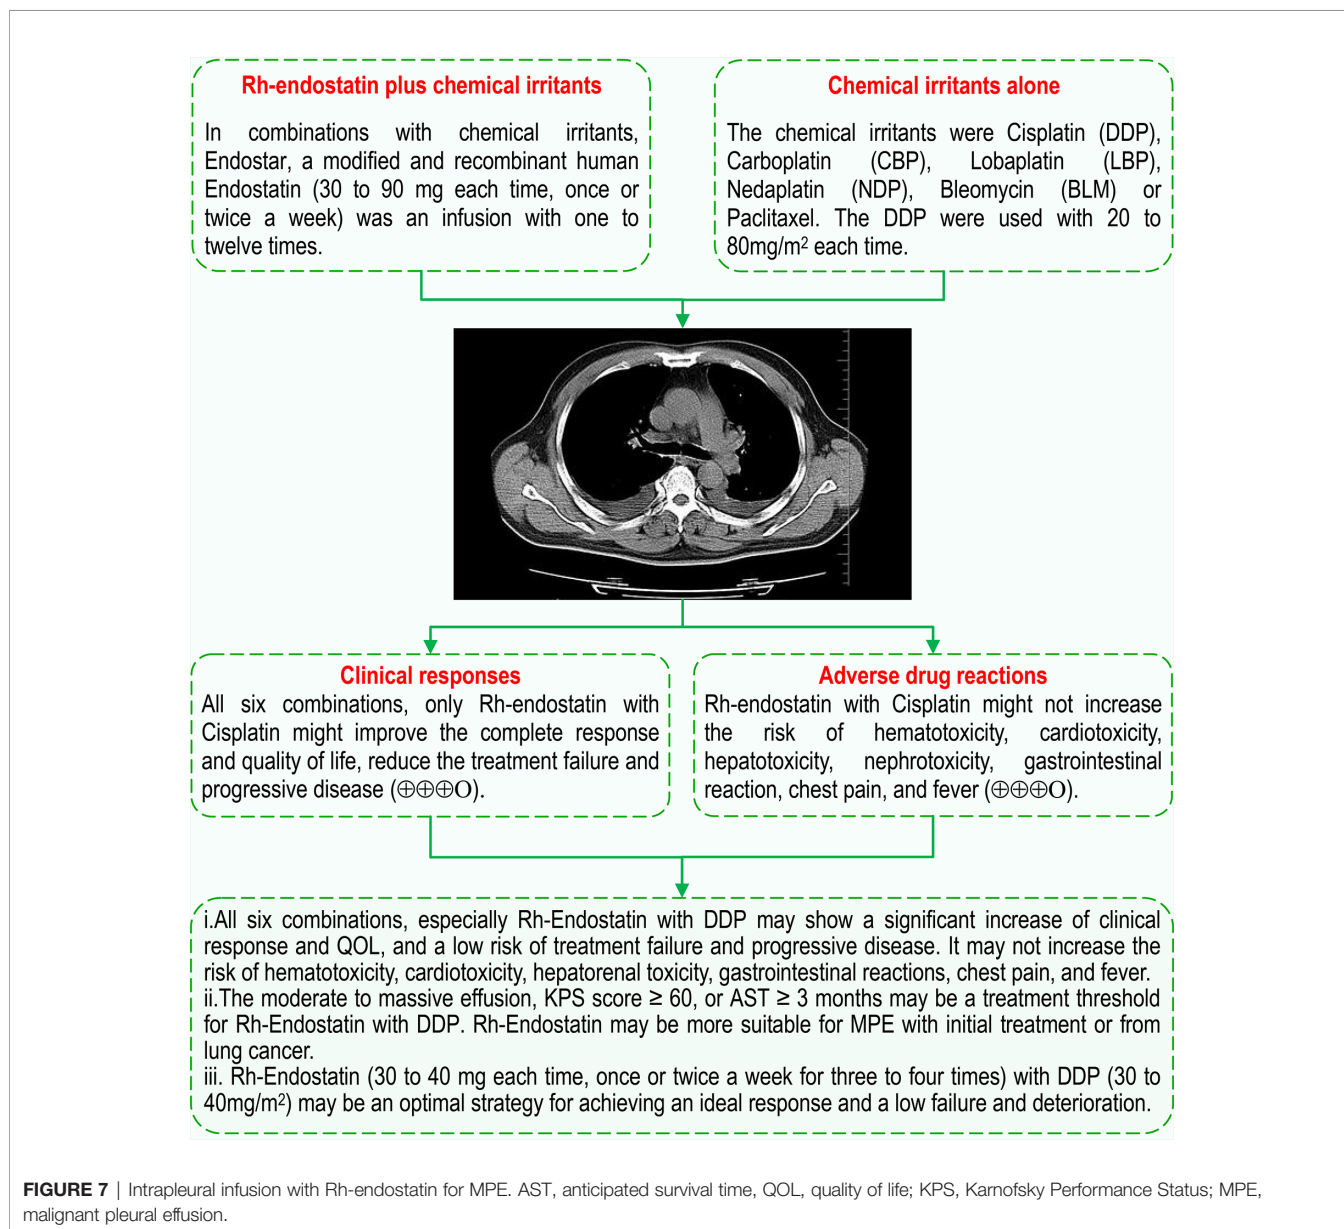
Rh-endostatin plus chemical irritants

In combinations with chemical irritants, Endostar, a modified and recombinant human Endostatin (30 to 90 mg each time, once or twice a week) was an infusion with one to twelve times.

Chemical irritants alone

The chemical irritants were Cisplatin (DDP), Carboplatin (CBP), Lobaplatin (LBP), Nedaplatin (NDP), Bleomycin (BLM) or Paclitaxel. The DDP were used with 20 to 80mg/m$^2$ each time.

Clinical responses

All six combinations, only Rh-endostatin with Cisplatin might improve the complete response and quality of life, reduce the treatment failure and progressive disease (⊕⊕⊕O).

Adverse drug reactions

Rh-endostatin with Cisplatin might not increase the risk of hematotoxicity, cardiotoxicity, hepatotoxicity, nephrotoxicity, gastrointestinal reaction, chest pain, and fever (⊕⊕⊕O).

i.All six combinations, especially Rh-Endostatin with DDP may show a significant increase of clinical response and QOL, and a low risk of treatment failure and progressive disease. It may not increase the risk of hematotoxicity, cardiotoxicity, hepatorenal toxicity, gastrointestinal reactions, chest pain, and fever.
ii.The moderate to massive effusion, KPS score ≥ 60, or AST ≥ 3 months may be a treatment threshold for Rh-Endostatin with DDP. Rh-Endostatin may be more suitable for MPE with initial treatment or from lung cancer.
iii. Rh-Endostatin (30 to 40 mg each time, once or twice a week for three to four times) with DDP (30 to 40mg/m$^2$) may be an optimal strategy for achieving an ideal response and a low failure and deterioration.

FIGURE 7 | Intrapleural infusion with Rh-endostatin for MPE. AST, anticipated survival time, QOL, quality of life; KPS, Karnofsky Performance Status; MPE, malignant pleural effusion.